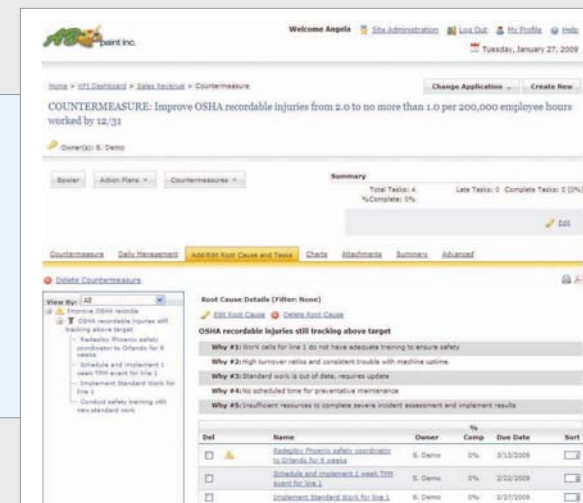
paint inc.

Welcome Angela Site Administration Log Out My Profile Help

Tuesday, January 27, 2009

Home > KPI Dashboard > Sales Revenue > Countermeasure

Change Application Create New

COUNTERMEASURE: Improve OSHA recordable injuries from 2.0 to no more than 1.0 per 200,000 employee hours worked by 12/31

Owner(s): S. Demo

Bowler Action Plans Countermeasures

Summary
Total Tasks: 4 Late Tasks: 0 Complete Tasks: 0 (0%)
%Complete: 0%

Edit

Countermeasure Daily Management Add/Edit Root Cause and Tasks Charts Attachments Summary Advanced

Delete Countermeasure

View By: All

Improve OSHA recordable
OSHA recordable injuries still tracking above target
Redeploy Phoenix safety coordinator to Orlando for 6 weeks
Schedule and implement 1 week TPM event for line 1
Implement Standard Work for line 1
Conduct safety training with new standard work

Root Cause Details (Filter: None)

Edit Root Cause Delete Root Cause

OSHA recordable injuries still tracking above target

Why #1: Work cells for line 1 do not have adequate training to ensure safety
Why #2: High turnover ratios and consistent trouble with machine uptime.
Why #3: Standard work is out of date, requires update
Why #4: No scheduled time for preventative maintenance
Why #5: Insufficient resources to complete severe incident assessment and implement results

| Del | Name | Owner | % Comp | Due Date | Sort |
|---|---|---|---|---|---|
| | Redeploy Phoenix safety coordinator to Orlando for 6 weeks | S. Demo | 0% | 3/13/2009 | |
| | Schedule and implement 1 week TPM event for line 1 | S. Demo | 0% | 2/22/2009 | |
| | Implement Standard Work for line 1 | S. Demo | 0% | 3/27/2009 | |